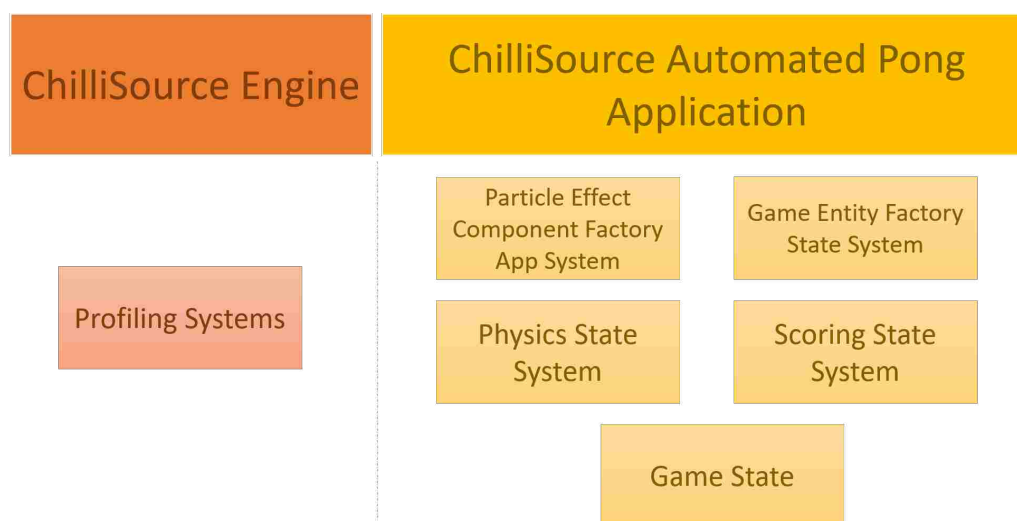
ChilliSource Engine

ChilliSource Automated Pong Application

Profiling Systems

Particle Effect Component Factory App System

Game Entity Factory State System

Physics State System

Scoring State System

Game State